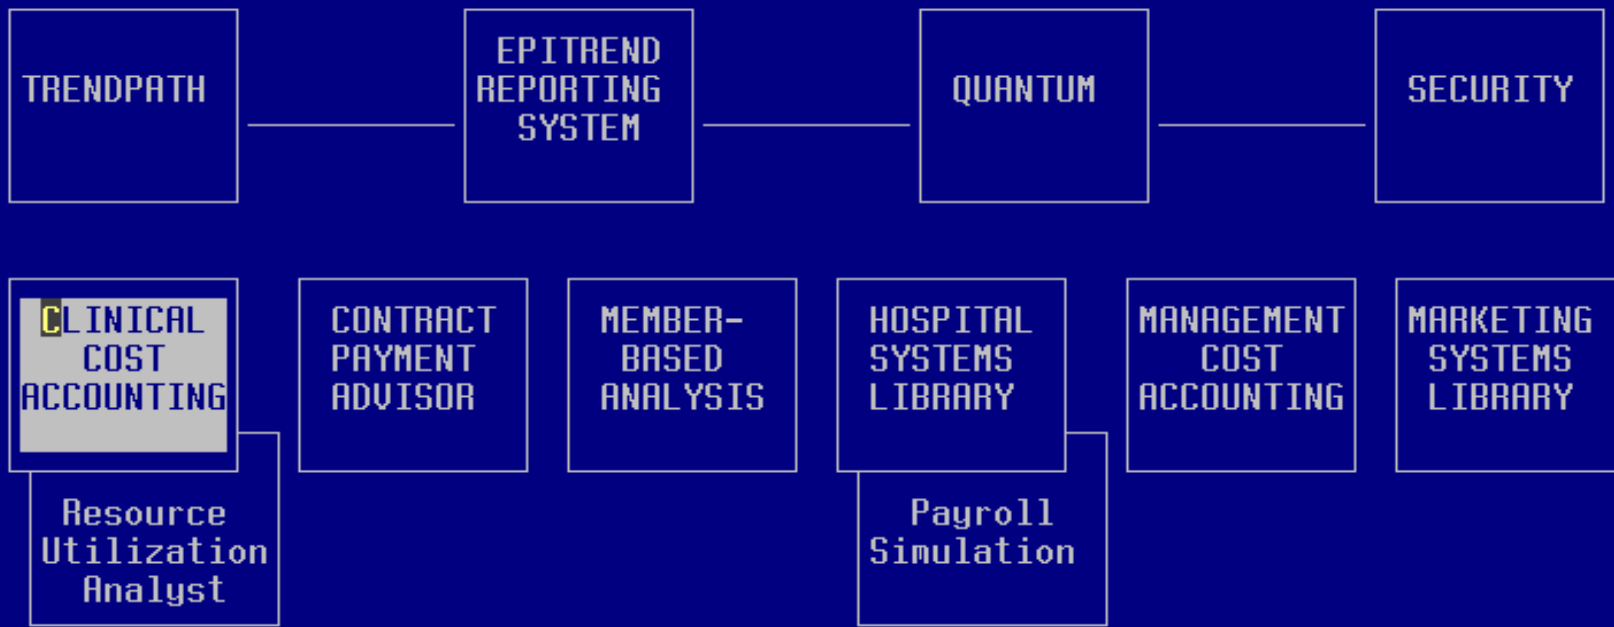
TRENDPATH

EPITREND REPORTING SYSTEM

QUANTUM

SECURITY

CLINICAL COST ACCOUNTING

Resource Utilization Analyst

CONTRACT PAYMENT ADVISOR

MEMBER-BASED ANALYSIS

HOSPITAL SYSTEMS LIBRARY

Payroll Simulation

MANAGEMENT COST ACCOUNTING

MARKETING SYSTEMS LIBRARY